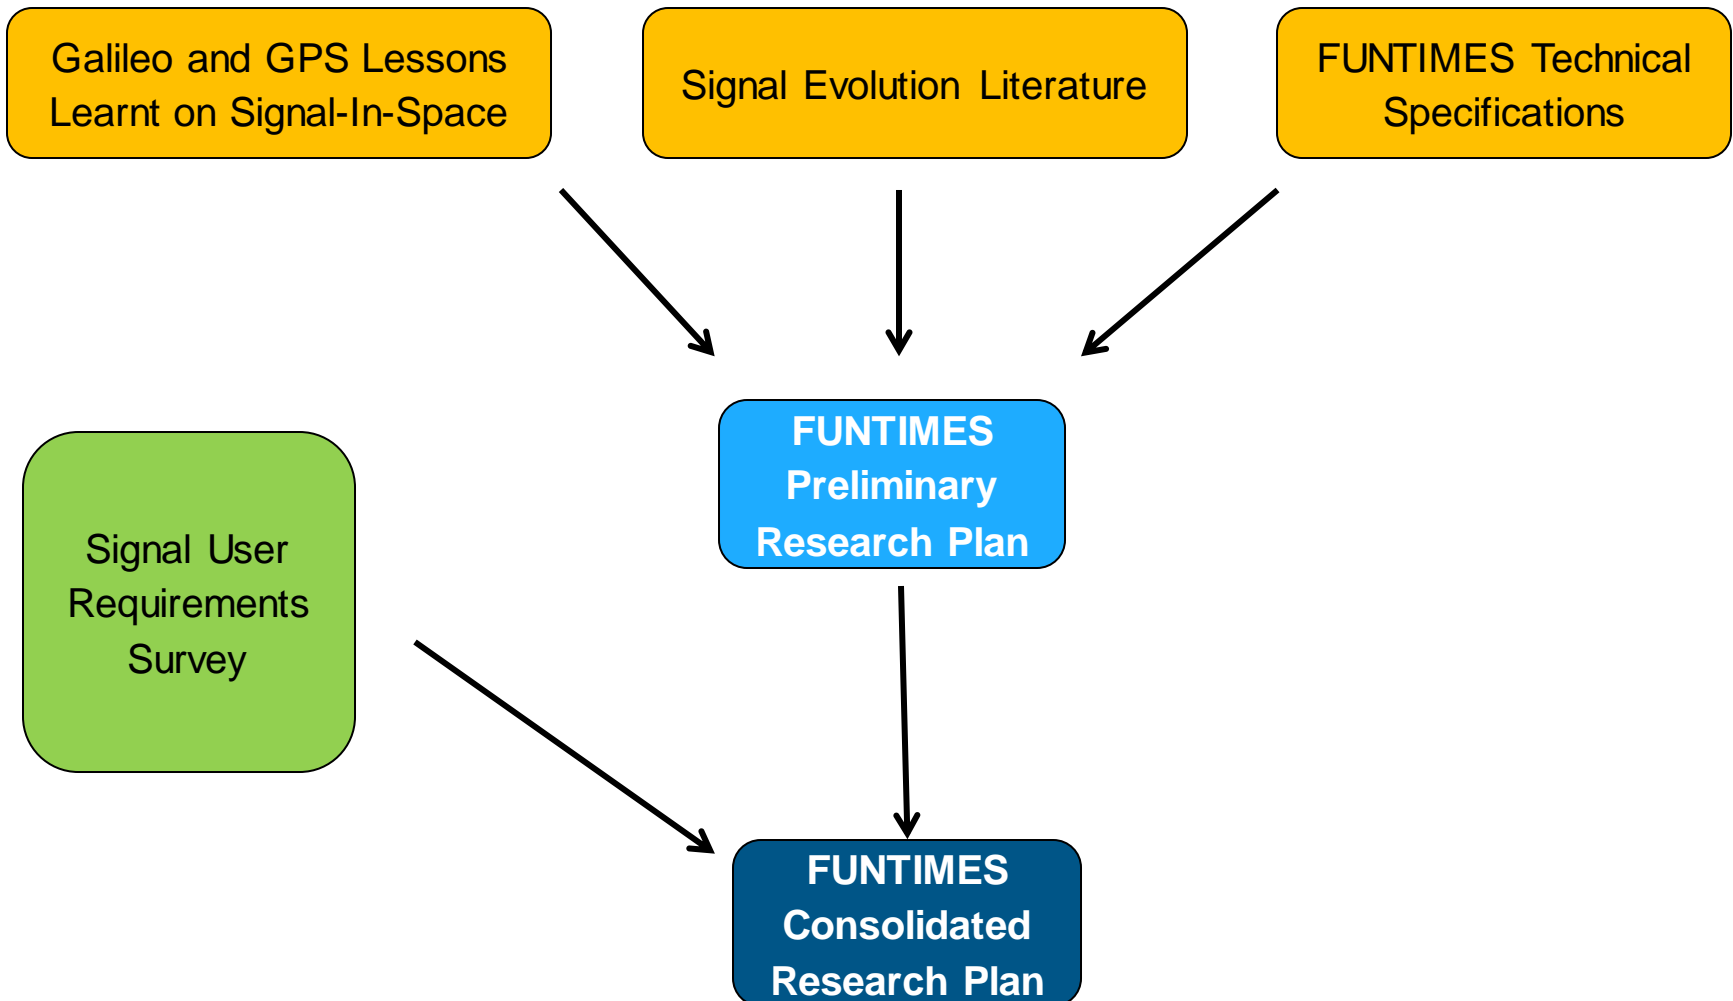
Galileo and GPS Lessons Learnt on Signal-In-Space

Signal Evolution Literature

FUNTIMES Technical Specifications

FUNTIMES Preliminary Research Plan

Signal User Requirements Survey

FUNTIMES Consolidated Research Plan